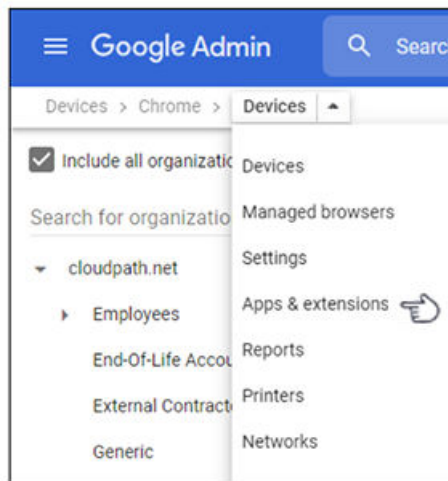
Google Admin

Searc

Devices > Chrome > Devices

Include all organizatic

Search for organizatio

cloudpath.net

Employees

End-Of-Life Accou

External Contract

Generic

Devices

Managed browsers

Settings

Apps & extensions

Reports

Printers

Networks